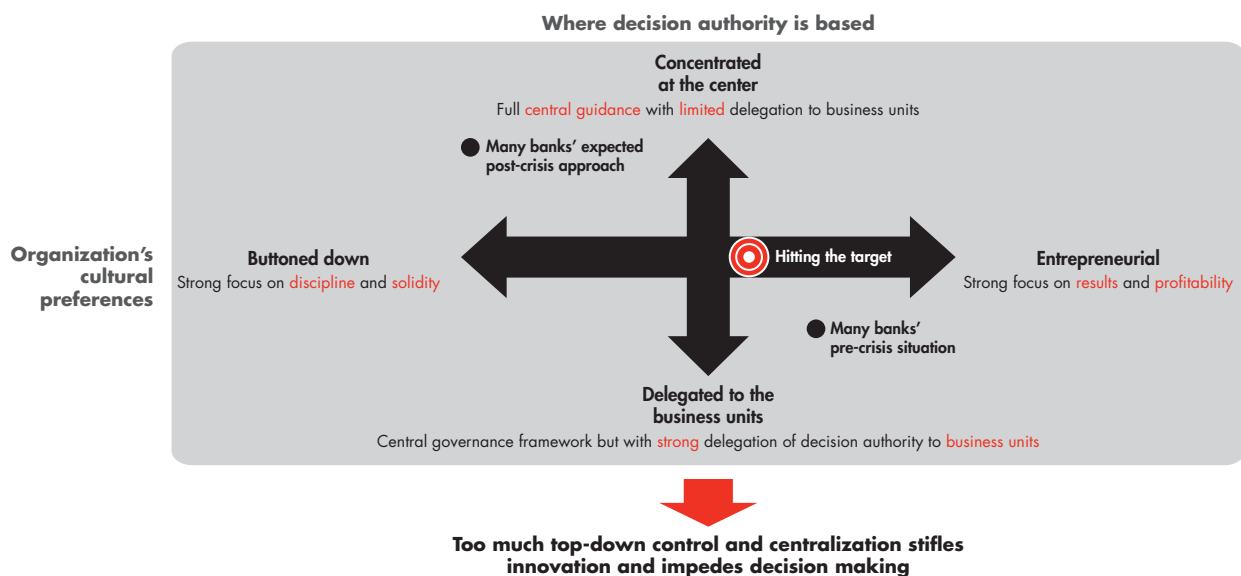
Where decision authority is based

Concentrated at the center
Full central guidance with limited delegation to business units

Many banks' expected post-crisis approach

Organization's cultural preferences

Buttoned down
Strong focus on discipline and solidity

Hitting the target

Entrepreneurial
Strong focus on results and profitability

Many banks' pre-crisis situation

Delegated to the business units
Central governance framework but with strong delegation of decision authority to business units

Too much top-down control and centralization stifles innovation and impedes decision making